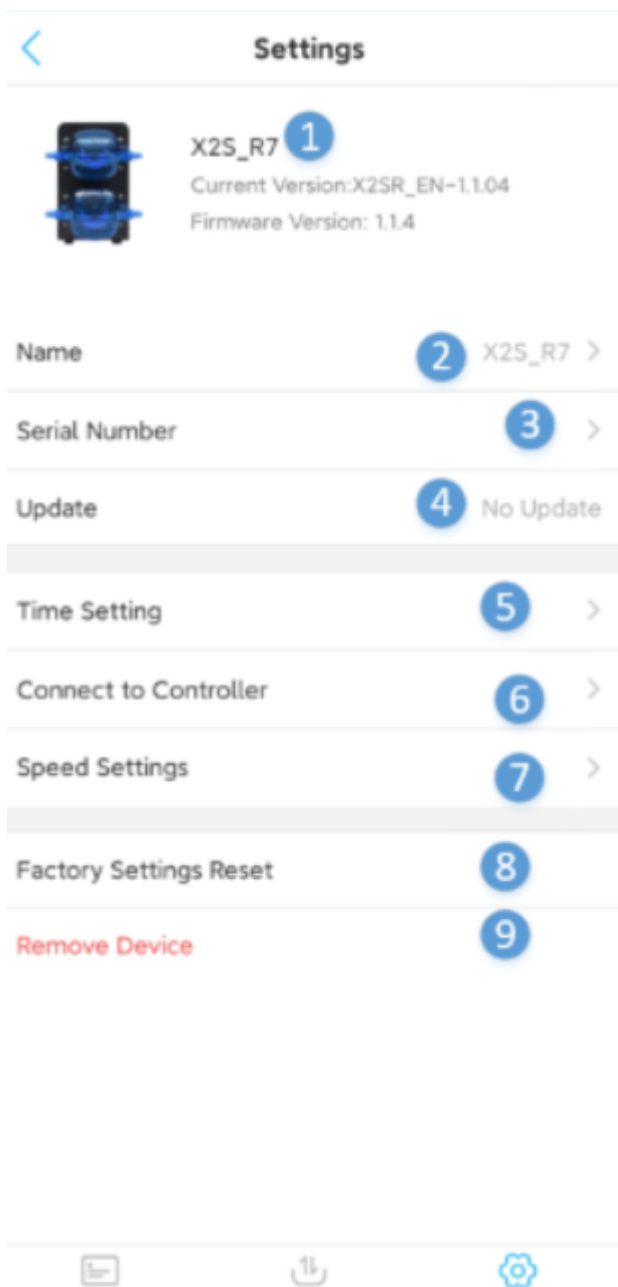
<

Settings

X2S_R7 1
Current Version:X2SR_EN-1.1.04
Firmware Version: 1.1.4

Name 2 X2S_R7 >

Serial Number 3 >

Update 4 No Update

Time Setting 5 >

Connect to Controller 6 >

Speed Settings 7 >

Factory Settings Reset 8

Remove Device 9